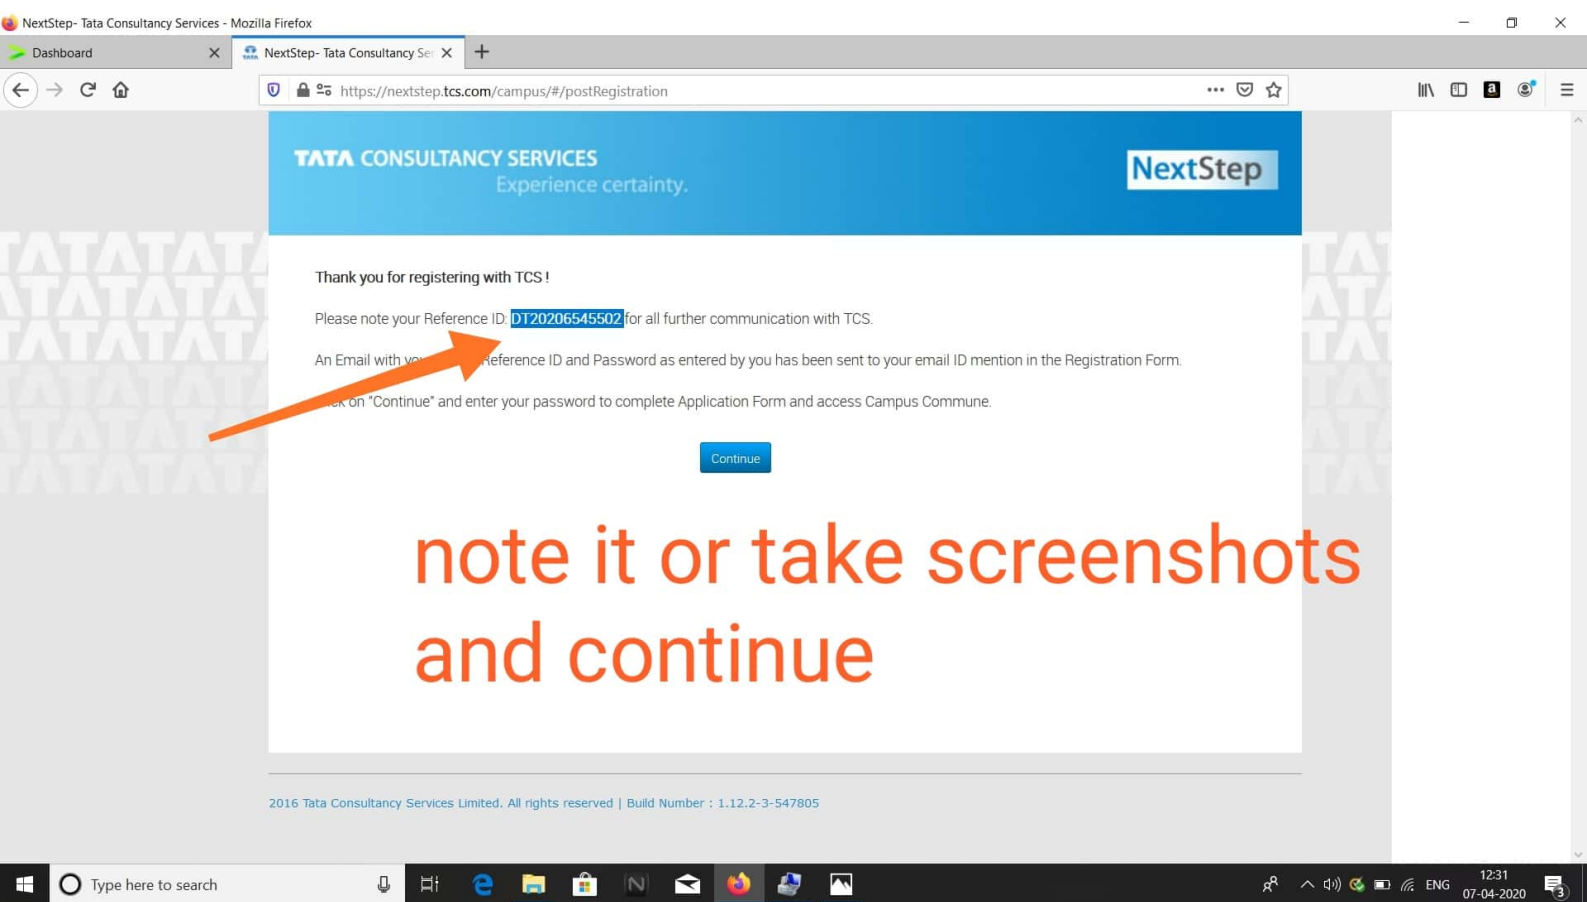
NextStep- Tata Consultancy Services - Mozilla Firefox

Dashboard

NextStep- Tata Consultancy Se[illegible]

https://nextstep.tcs.com/campus/#/postRegistration

TATA CONSULTANCY SERVICES
Experience certainty.

NextStep

TATATATA

Thank you for registering with TCS !

Please note your Reference ID: DT20206545502 for all further communication with TCS.

An Email with yo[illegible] Reference ID and Password as entered by you has been sent to your email ID mention in the Registration Form.

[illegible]ck on "Continue" and enter your password to complete Application Form and access Campus Commune.

Continue

note it or take screenshots and continue

2016 Tata Consultancy Services Limited. All rights reserved | Build Number : 1.12.2-3-547805

Type here to search

ENG

12:31
07-04-2020

3